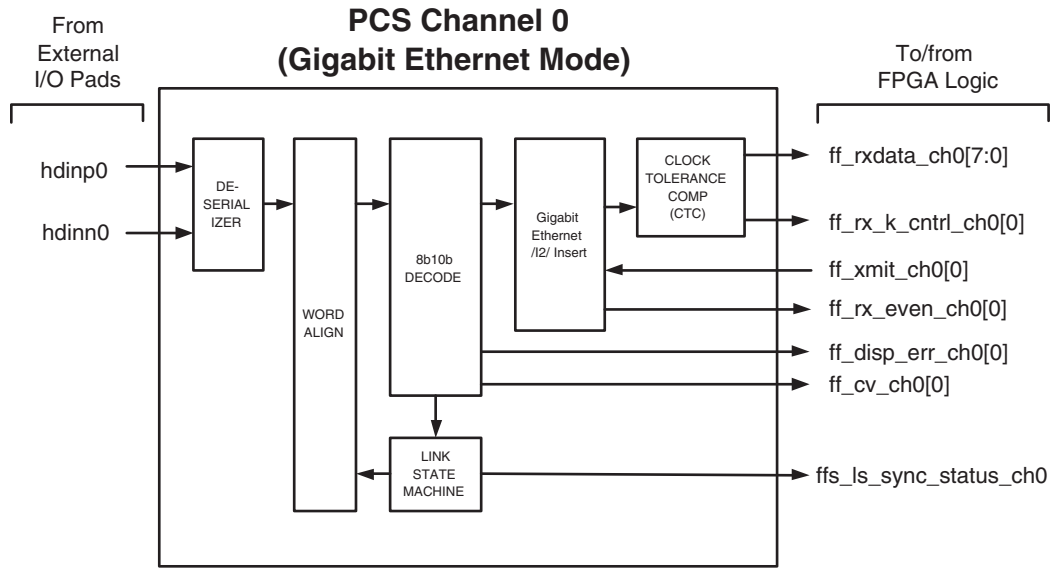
From External I/O Pads

PCS Channel 0 (Gigabit Ethernet Mode)

To/from FPGA Logic

hdinp0

hdinn0

DE-SERIAL IZER

WORD ALIGN

8b10b DECODE

Gigabit Ethernet /I2/ Insert

CLOCK TOLERANCE COMP (CTC)

LINK STATE MACHINE

ff_rxdata_ch0[7:0]

ff_rx_k_cntrl_ch0[0]

ff_xmit_ch0[0]

ff_rx_even_ch0[0]

ff_disp_err_ch0[0]

ff_cv_ch0[0]

ffs_ls_sync_status_ch0